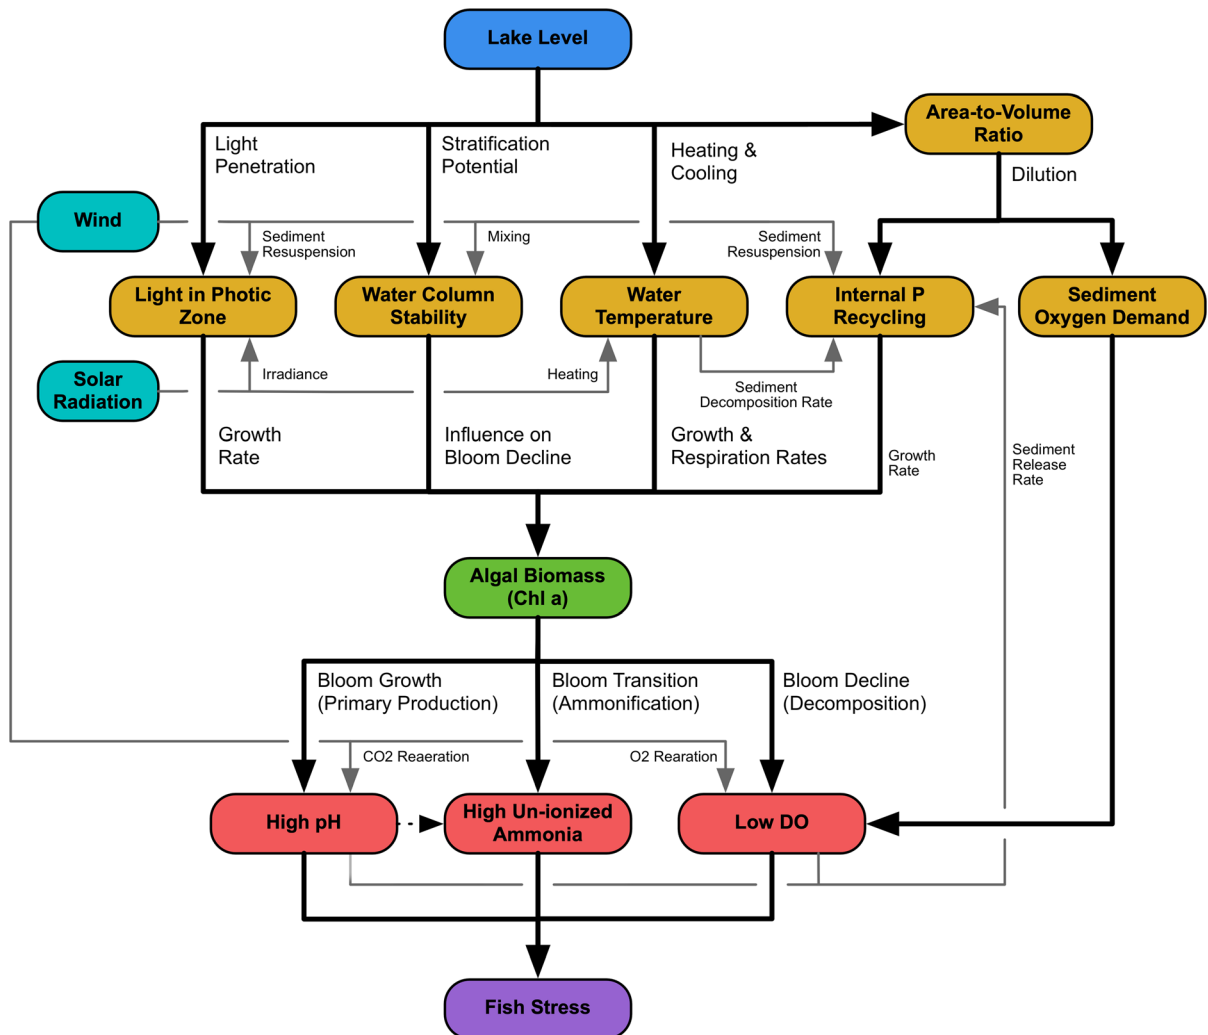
Lake Level

Area-to-Volume Ratio

Light Penetration

Stratification Potential

Heating & Cooling

Dilution

Wind

Sediment Resuspension

Mixing

Sediment Resuspension

Light in Photic Zone

Water Column Stability

Water Temperature

Internal P Recycling

Sediment Oxygen Demand

Solar Radiation

Irradiance

Heating

Sediment Decomposition Rate

Growth Rate

Influence on Bloom Decline

Growth & Respiration Rates

Growth Rate

Sediment Release Rate

Algal Biomass (Chl a)

Bloom Growth (Primary Production)

Bloom Transition (Ammonification)

Bloom Decline (Decomposition)

CO2 Reaeration

O2 Rearation

High pH

High Un-ionized Ammonia

Low DO

Fish Stress